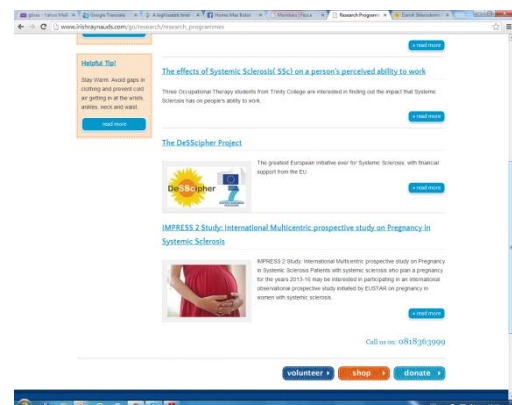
gillies - Yahoo Mail | Google Translate | A loughnadel kind | Home Mar Bolan | Members Place | Research Programm | Daniel Sillanstrom

www.irishraynauds.com/go/research/research_programmes

» read more

Helpful Tip!

Stay Warm: Avoid gaps in clothing and prevent cold air getting in at the wrists, ankles, neck and waist.

read more

The effects of Systemic Sclerosis( SSc) on a person's perceived ability to work

Three Occupational Therapy students from Trinity College are interested in finding out the impact that Systemic Sclerosis has on people's ability to work.

» read more

The DeSScipher Project

DeSScipher

The greatest European initiative ever for Systemic Sclerosis, with financial support from the EU.

» read more

IMPRESS 2 Study: International Multicentric prospective study on Pregnancy in Systemic Sclerosis

IMPRESS 2 Study: International Multicentric prospective study on Pregnancy in Systemic Sclerosis Patients with systemic sclerosis who plan a pregnancy for the years 2013-16 may be interested in participating in an international observational prospective study initiated by EUSTAR on pregnancy in women with systemic sclerosis.

» read more

Call us on: 0818363999

volunteer › shop › donate ›